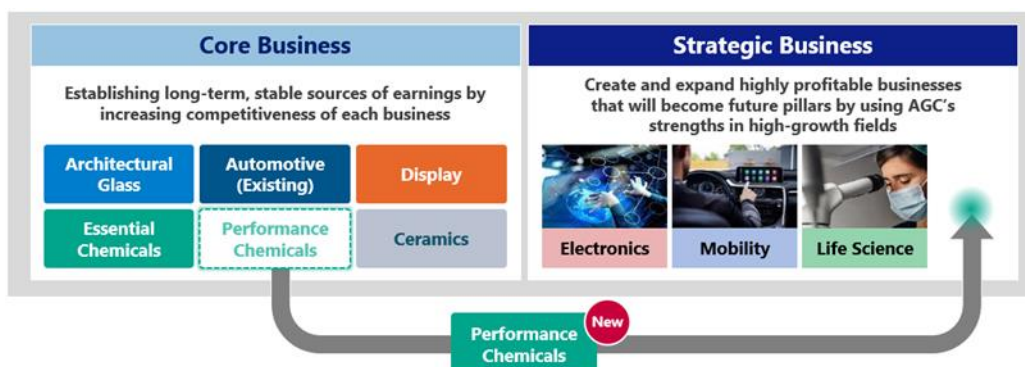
Core Business

Establishing long-term, stable sources of earnings by increasing competitiveness of each business

Architectural Glass

Automotive (Existing)

Display

Essential Chemicals

Performance Chemicals

Ceramics

Strategic Business

Create and expand highly profitable businesses that will become future pillars by using AGC's strengths in high-growth fields

Electronics

Mobility

Life Science

Performance Chemicals

New